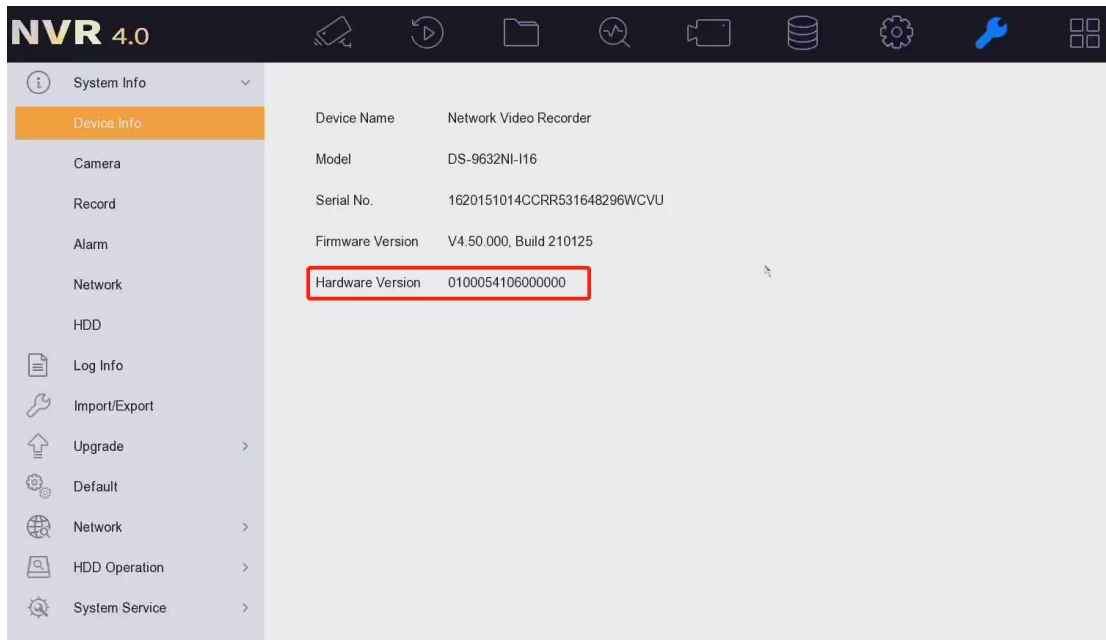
NVR 4.0

System Info
Device Info
Camera
Record
Alarm
Network
HDD
Log Info
Import/Export
Upgrade
Default
Network
HDD Operation
System Service

| | |
|---|---|
| Device Name | Network Video Recorder |
| Model | DS-9632NI-I16 |
| Serial No. | 1620151014CCRR531648296WCVU |
| Firmware Version | V4.50.000, Build 210125 |
| Hardware Version | 0100054106000000 |